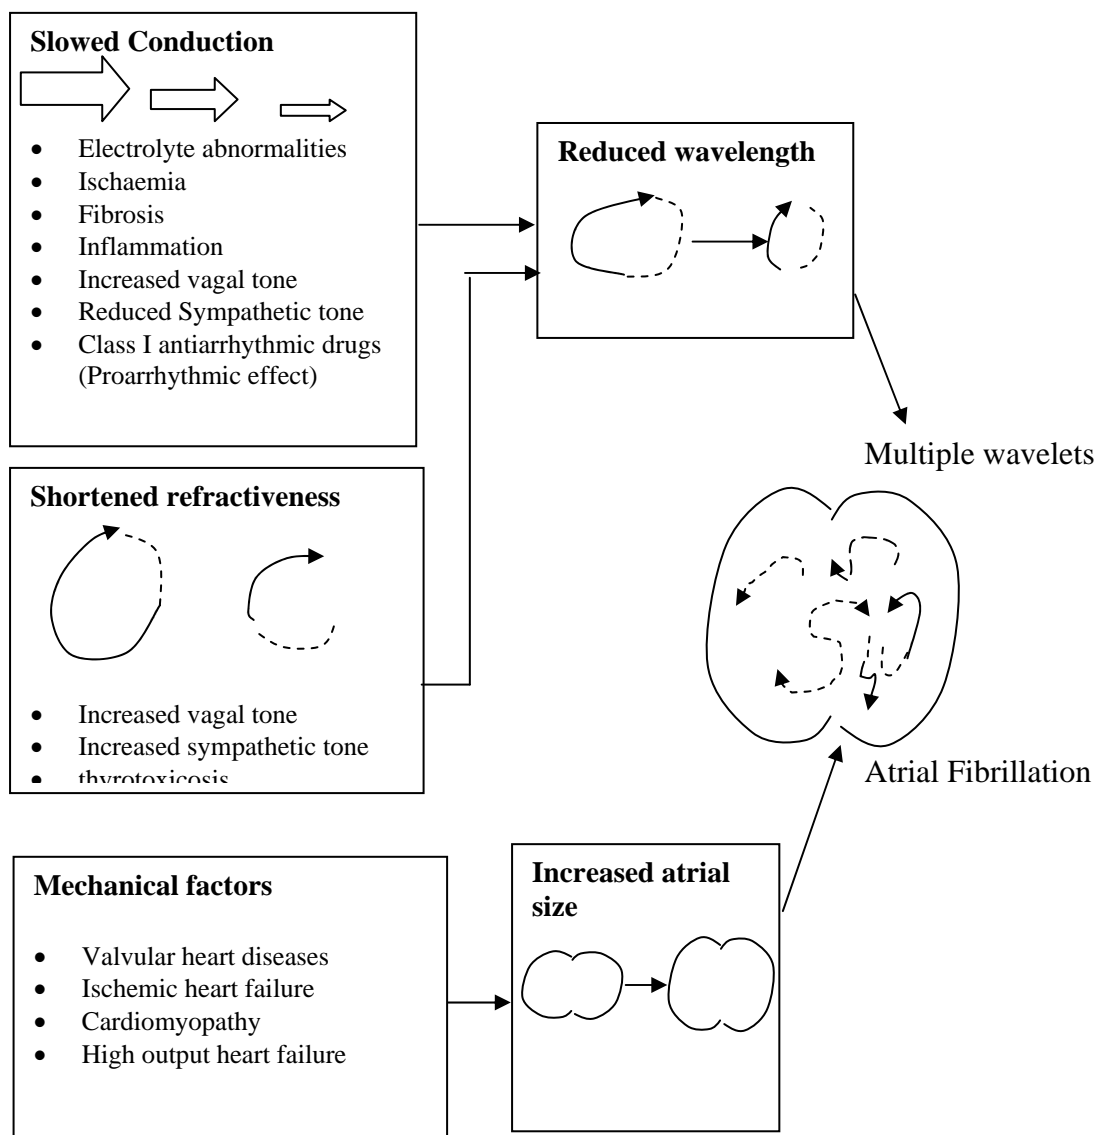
**Slowed Conduction**

- Electrolyte abnormalities
- Ischaemia
- Fibrosis
- Inflammation
- Increased vagal tone
- Reduced Sympathetic tone
- Class I antiarrhythmic drugs (Proarrhythmic effect)

**Reduced wavelength**

Multiple wavelets

**Shortened refractiveness**

- Increased vagal tone
- Increased sympathetic tone
- thyrotoxicosis

Atrial Fibrillation

**Mechanical factors**

- Valvular heart diseases
- Ischemic heart failure
- Cardiomyopathy
- High output heart failure

**Increased atrial size**